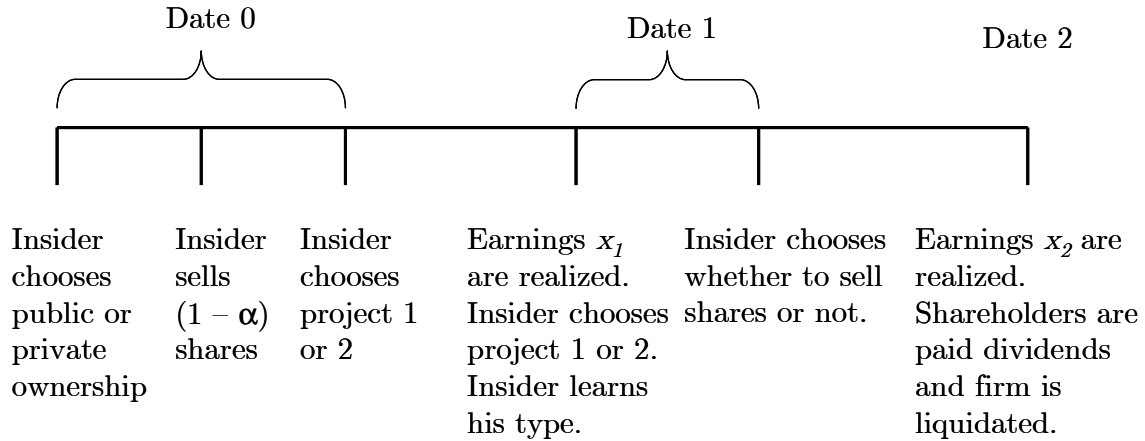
Date 0

Date 1

Date 2

Insider chooses public or private ownership

Insider sells $(1 - \alpha)$ shares

Insider chooses project 1 or 2

Earnings $x_1$ are realized. Insider chooses project 1 or 2. Insider learns his type.

Insider chooses whether to sell shares or not.

Earnings $x_2$ are realized. Shareholders are paid dividends and firm is liquidated.